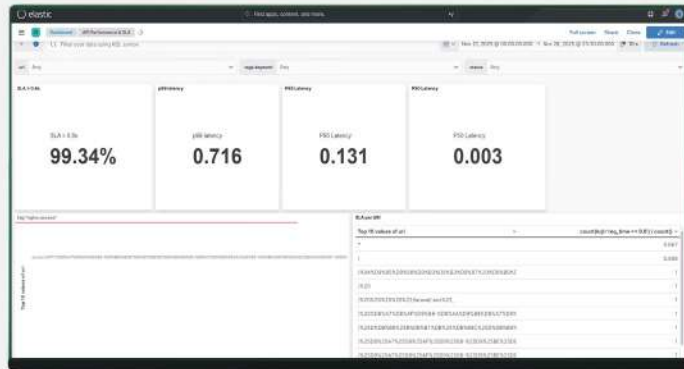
elastic

Find apps, content, and more.

Dashboard

API Performance & SLA

Filter your data using KQL syntax

Nov 27, 2025 @ 00:00:00.000 → Nov 28, 2025 @ 23:30:00.000

Refresh

Full screen

Share

Clone

Edit

url

Any

app.keyword

Any

status

Any

SLA < 0.8s

SLA < 0.8s

99.34%

p99 latency

p99 latency

0.716

P90 Latency

P90 Latency

0.131

P50 Latency

P50 Latency

0.003

Top 10 values of url

SLA per API

| Top 10 values of url | count(kql='req_time <= 0.8') / count() |
|---|---|
| / | 0.987 |
| / | 0.999 |
| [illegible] | 1 |
| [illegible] | 1 |
| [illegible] | 1 |
| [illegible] | 1 |
| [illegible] | 1 |
| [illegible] | 1 |
| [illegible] | 1 |
| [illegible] | 1 |